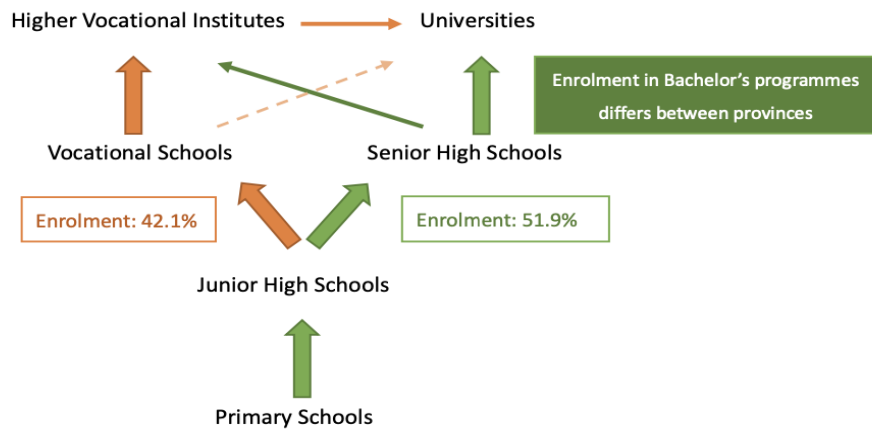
Higher Vocational Institutes

Universities

Enrolment in Bachelor's programmes differs between provinces

Vocational Schools

Senior High Schools

Enrolment: 42.1%

Enrolment: 51.9%

Junior High Schools

Primary Schools